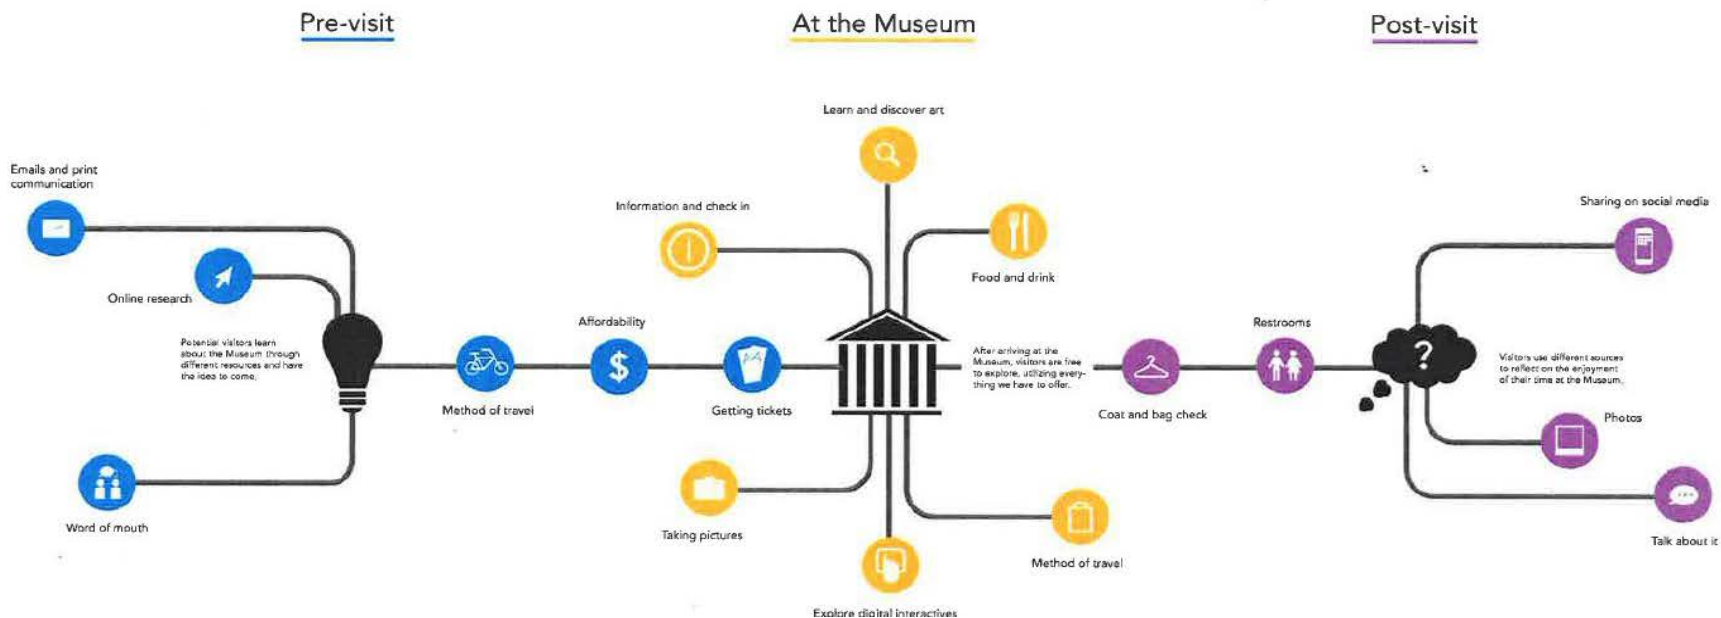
Pre-visit

At the Museum

Post-visit

Emails and print communication

Online research

Potential visitors learn about the Museum through different resources and have the idea to come.

Word of mouth

Method of travel

Affordability

Getting tickets

Information and check in

Learn and discover art

Food and drink

After arriving at the Museum, visitors are free to explore, utilizing everything we have to offer.

Taking pictures

Explore digital interactives

Method of travel

Coat and bag check

Restrooms

Sharing on social media

Visitors use different sources to reflect on the enjoyment of their time at the Museum.

Photos

Talk about it